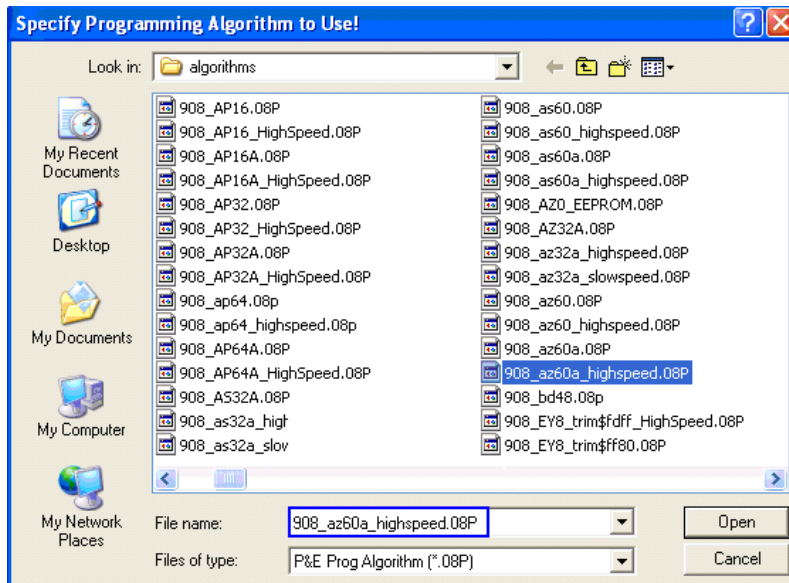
Specify Programming Algorithm to Use!

Look in: algorithms

My Recent Documents
Desktop
My Documents
My Computer
My Network Places

908_AP16.08P
908_AP16_HighSpeed.08P
908_AP16A.08P
908_AP16A_HighSpeed.08P
908_AP32.08P
908_AP32_HighSpeed.08P
908_AP32A.08P
908_AP32A_HighSpeed.08P
908_ap64.08p
908_ap64_highspeed.08p
908_AP64A.08P
908_AP64A_HighSpeed.08P
908_AS32A.08P
908_as32a_high
908_as32a_slov

908_as60.08P
908_as60_highspeed.08P
908_as60a.08P
908_as60a_highspeed.08P
908_AZ0_EEPROM.08P
908_AZ32A.08P
908_az32a_highspeed.08P
908_az32a_slowspeed.08P
908_az60.08P
908_az60_highspeed.08P
908_az60a.08P
908_az60a_highspeed.08P
908_bd48.08p
908_EY8_trim$fdff_HighSpeed.08P
908_EY8_trim$ff80.08P

File name: 908_az60a_highspeed.08P
Files of type: P&E Prog Algorithm (*.08P)

Open
Cancel